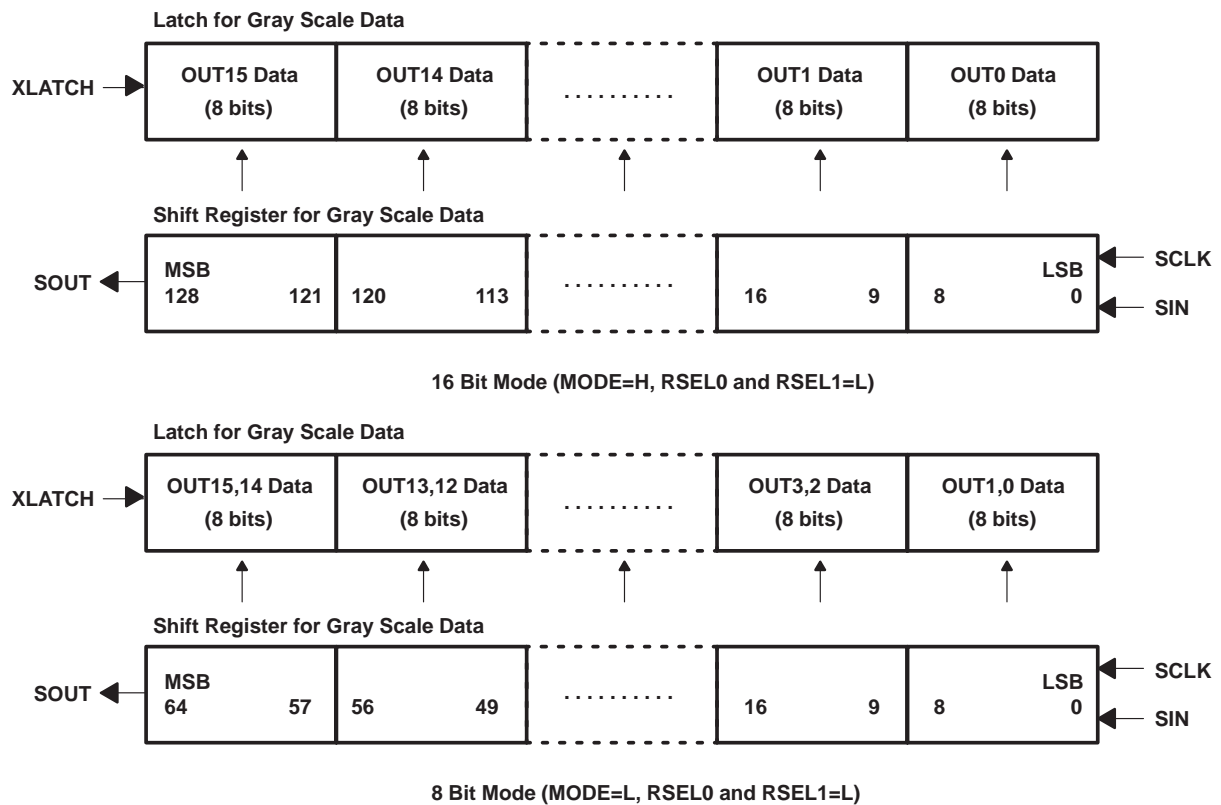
Latch for Gray Scale Data

XLATCH

OUT15 Data (8 bits)

OUT14 Data (8 bits)

..........

OUT1 Data (8 bits)

OUT0 Data (8 bits)

Shift Register for Gray Scale Data

SOUT

MSB
128 121

120 113

..........

16 9

8 0
LSB

SCLK

SIN

16 Bit Mode (MODE=H, RSEL0 and RSEL1=L)

Latch for Gray Scale Data

XLATCH

OUT15,14 Data (8 bits)

OUT13,12 Data (8 bits)

..........

OUT3,2 Data (8 bits)

OUT1,0 Data (8 bits)

Shift Register for Gray Scale Data

SOUT

MSB
64 57

56 49

..........

16 9

8 0
LSB

SCLK

SIN

8 Bit Mode (MODE=L, RSEL0 and RSEL1=L)